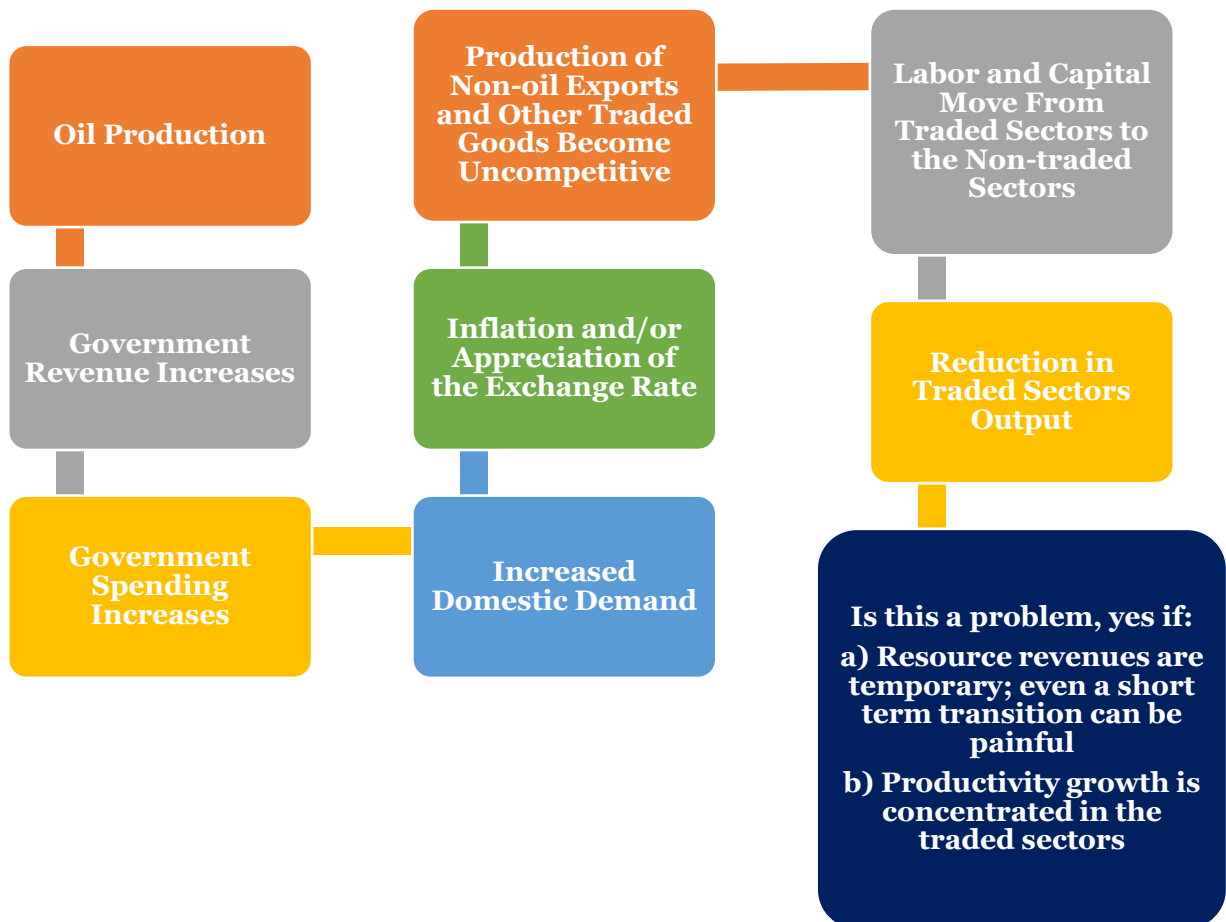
Oil Production

Government Revenue Increases

Government Spending Increases

Increased Domestic Demand

Inflation and/or Appreciation of the Exchange Rate

Production of Non-oil Exports and Other Traded Goods Become Uncompetitive

Labor and Capital Move From Traded Sectors to the Non-traded Sectors

Reduction in Traded Sectors Output

Is this a problem, yes if:

a) Resource revenues are temporary; even a short term transition can be painful

b) Productivity growth is concentrated in the traded sectors